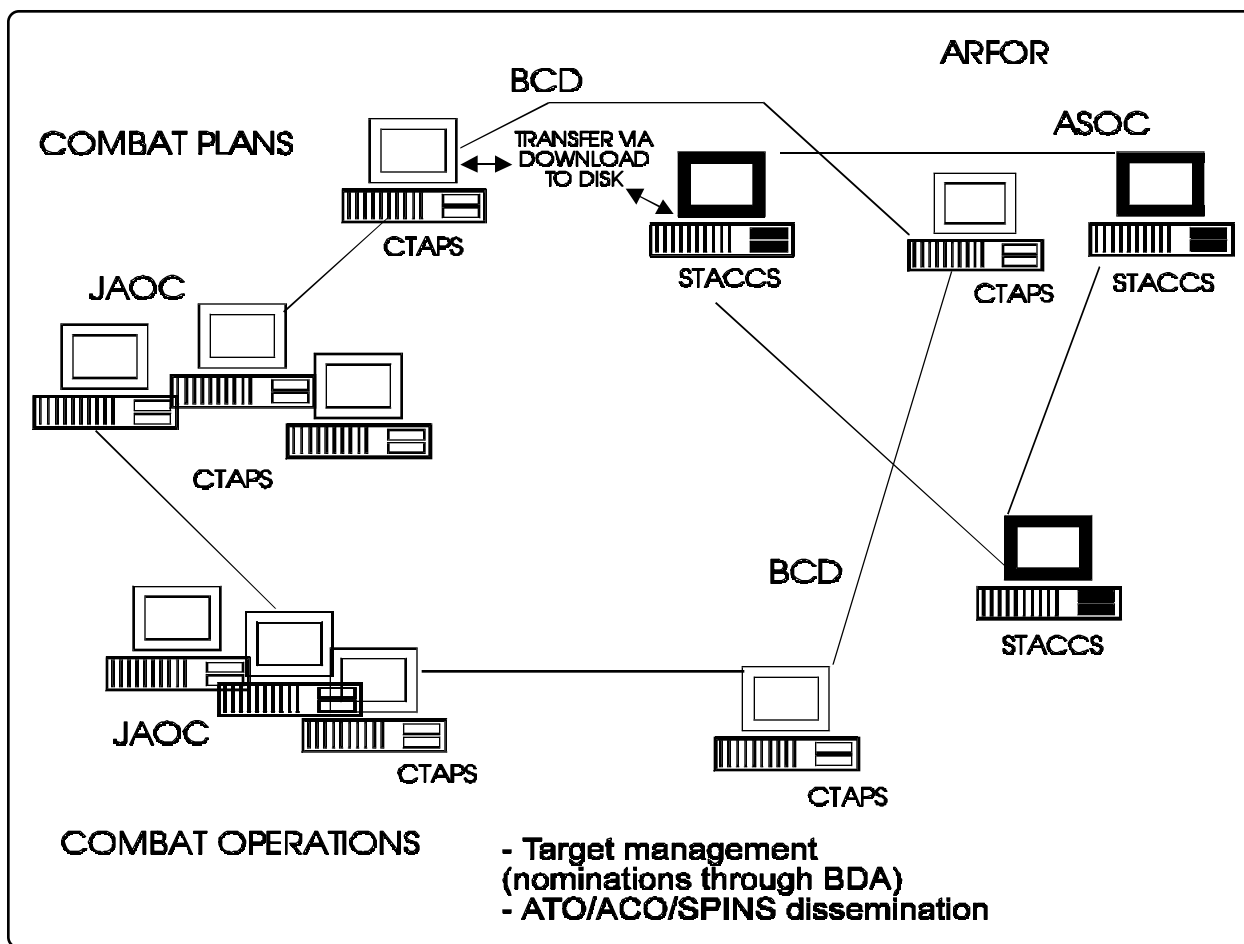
ARFOR

BCD

COMBAT PLANS

TRANSFER VIA DOWNLOAD TO DISK

ASOC

CTAPS

STACCS

CTAPS

STACCS

JAOC

CTAPS

BCD

STACCS

JAOC

CTAPS

CTAPS

COMBAT OPERATIONS

- Target management (nominations through BDA)
- ATO/ACO/SPINS dissemination